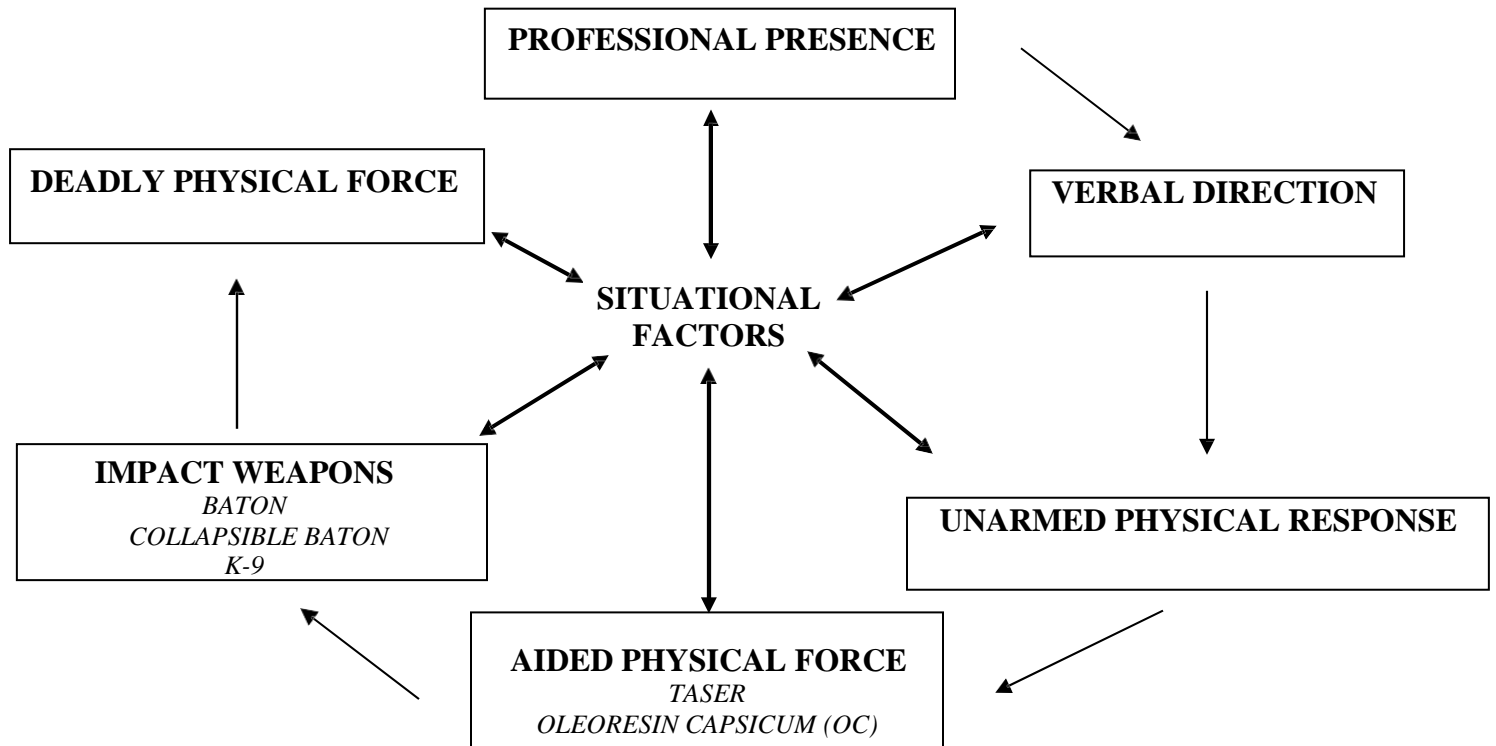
PROFESSIONAL PRESENCE

DEADLY PHYSICAL FORCE

VERBAL DIRECTION

SITUATIONAL FACTORS

IMPACT WEAPONS
*BATON*
*COLLAPSIBLE BATON*
*K-9*

UNARMED PHYSICAL RESPONSE

AIDED PHYSICAL FORCE
*TASER*
*OLEORESIN CAPSICUM (OC)*